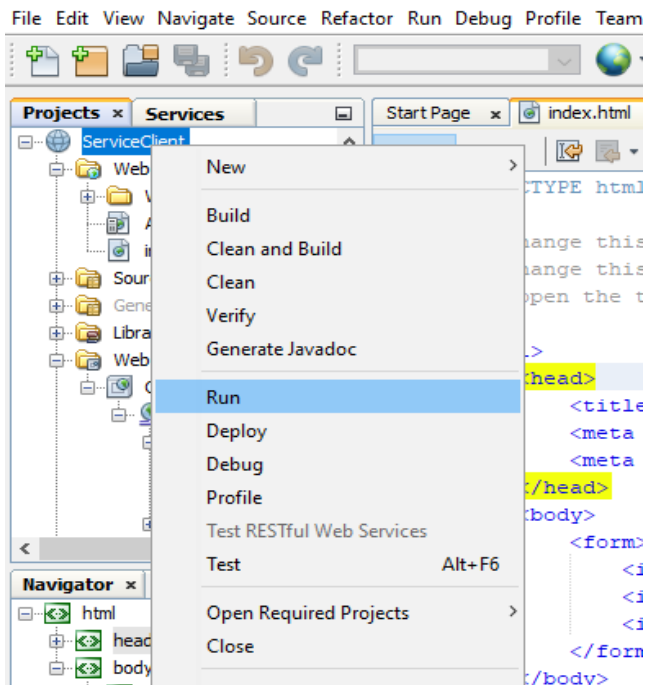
File Edit View Navigate Source Refactor Run Debug Profile Team

Projects × Services

Start Page × index.html

ServiceClient
Web
W
A
i
Sour
Gene
Libra
Web
C

Navigator ×
html
head
body

New
Build
Clean and Build
Clean
Verify
Generate Javadoc
Run
Deploy
Debug
Profile
Test RESTful Web Services
Test Alt+F6
Open Required Projects
Close

CTYPE html
hange this
hange this
open the t
l>
<head>
<title
<meta
<meta
</head>
<body>
<form>
<i
<i
<i
</form
</body>